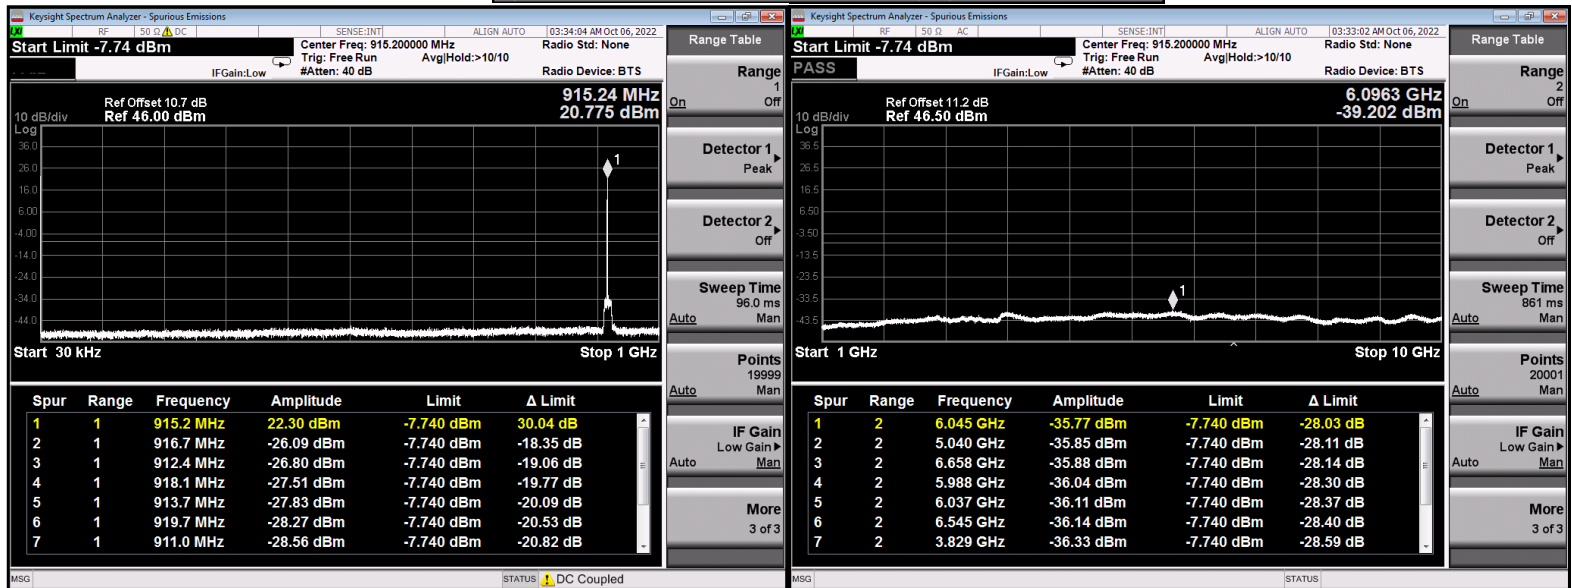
Keysight Spectrum Analyzer - Spurious Emissions

RF 50 Ω DC SENSE:INT ALIGN AUTO 03:34:04 AM Oct 06, 2022

Start Limit -7.74 dBm

Center Freq: 915.200000 MHz
Trig: Free Run Avg|Hold:>10/10
#Atten: 40 dB
IFGain:Low
Radio Std: None
Radio Device: BTS

Range Table

Range 1
On Off

Ref Offset 10.7 dB
10 dB/div Ref 46.00 dBm
Log

915.24 MHz
20.775 dBm

36.0
26.0
16.0
6.00
-4.00
-14.0
-24.0
-34.0
-44.0

1

Start 30 kHz Stop 1 GHz

| Spur | Range | Frequency | Amplitude | Limit | Δ Limit |
|---|---|---|---|---|---|
| 1 | 1 | 915.2 MHz | 22.30 dBm | -7.740 dBm | 30.04 dB |
| 2 | 1 | 916.7 MHz | -26.09 dBm | -7.740 dBm | -18.35 dB |
| 3 | 1 | 912.4 MHz | -26.80 dBm | -7.740 dBm | -19.06 dB |
| 4 | 1 | 918.1 MHz | -27.51 dBm | -7.740 dBm | -19.77 dB |
| 5 | 1 | 913.7 MHz | -27.83 dBm | -7.740 dBm | -20.09 dB |
| 6 | 1 | 919.7 MHz | -28.27 dBm | -7.740 dBm | -20.53 dB |
| 7 | 1 | 911.0 MHz | -28.56 dBm | -7.740 dBm | -20.82 dB |

Detector 1
Peak

Detector 2
Off

Sweep Time
96.0 ms
Auto Man

Points
19999
Auto Man

IF Gain
Low Gain
Auto Man

More
3 of 3

MSG STATUS DC Coupled

Keysight Spectrum Analyzer - Spurious Emissions

RF 50 Ω AC SENSE:INT ALIGN AUTO 03:33:02 AM Oct 06, 2022

Start Limit -7.74 dBm
PASS

Center Freq: 915.200000 MHz
Trig: Free Run Avg|Hold:>10/10
#Atten: 40 dB
IFGain:Low
Radio Std: None
Radio Device: BTS

Range Table

Range 2
On Off

Ref Offset 11.2 dB
10 dB/div Ref 46.50 dBm
Log

6.0963 GHz
-39.202 dBm

36.5
26.5
16.5
6.50
-3.50
-13.5
-23.5
-33.5
-43.5

1

Start 1 GHz Stop 10 GHz

| Spur | Range | Frequency | Amplitude | Limit | Δ Limit |
|---|---|---|---|---|---|
| 1 | 2 | 6.045 GHz | -35.77 dBm | -7.740 dBm | -28.03 dB |
| 2 | 2 | 5.040 GHz | -35.85 dBm | -7.740 dBm | -28.11 dB |
| 3 | 2 | 6.658 GHz | -35.88 dBm | -7.740 dBm | -28.14 dB |
| 4 | 2 | 5.988 GHz | -36.04 dBm | -7.740 dBm | -28.30 dB |
| 5 | 2 | 6.037 GHz | -36.11 dBm | -7.740 dBm | -28.37 dB |
| 6 | 2 | 6.545 GHz | -36.14 dBm | -7.740 dBm | -28.40 dB |
| 7 | 2 | 3.829 GHz | -36.33 dBm | -7.740 dBm | -28.59 dB |

Detector 1
Peak

Detector 2
Off

Sweep Time
861 ms
Auto Man

Points
20001
Auto Man

IF Gain
Low Gain
Auto Man

More
3 of 3

MSG STATUS